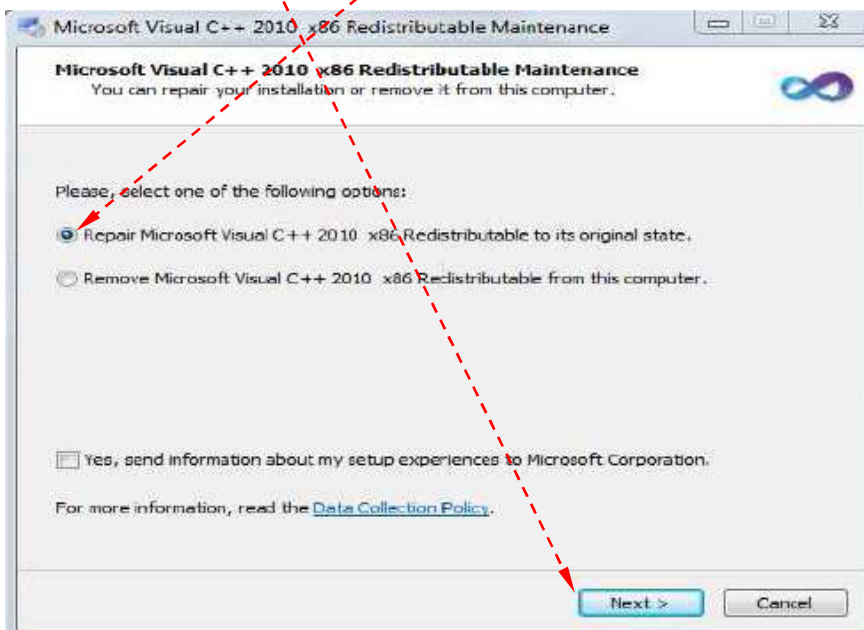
Microsoft Visual C++ 2010 x86 Redistributable Maintenance

Microsoft Visual C++ 2010 x86 Redistributable Maintenance
You can repair your installation or remove it from this computer.

Please, select one of the following options:

Repair Microsoft Visual C++ 2010 x86 Redistributable to its original state.

Remove Microsoft Visual C++ 2010 x86 Redistributable from this computer.

Yes, send information about my setup experiences to Microsoft Corporation.

For more information, read the Data Collection Policy.

Next >

Cancel